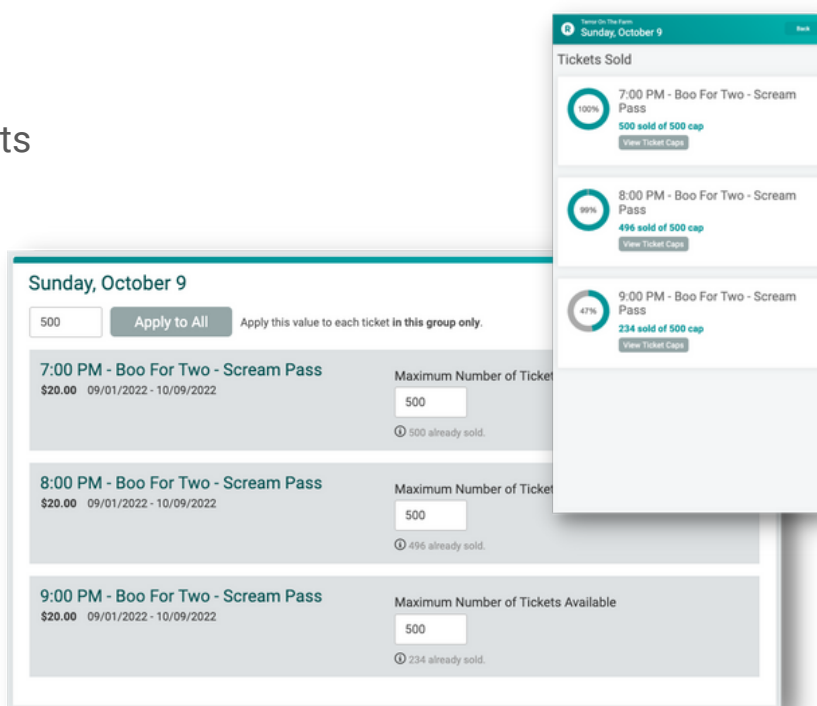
ts

Terror On The Farm
Sunday, October 9
Back

Tickets Sold

100%
7:00 PM - Boo For Two - Scream Pass
500 sold of 500 cap
View Ticket Caps

99%
8:00 PM - Boo For Two - Scream Pass
496 sold of 500 cap
View Ticket Caps

47%
9:00 PM - Boo For Two - Scream Pass
234 sold of 500 cap
View Ticket Caps

Sunday, October 9

500
Apply to All
Apply this value to each ticket **in this group only**.

7:00 PM - Boo For Two - Scream Pass
$20.00 09/01/2022 - 10/09/2022
Maximum Number of Ticket
500
500 already sold.

8:00 PM - Boo For Two - Scream Pass
$20.00 09/01/2022 - 10/09/2022
Maximum Number of Ticket
500
496 already sold.

9:00 PM - Boo For Two - Scream Pass
$20.00 09/01/2022 - 10/09/2022
Maximum Number of Tickets Available
500
234 already sold.